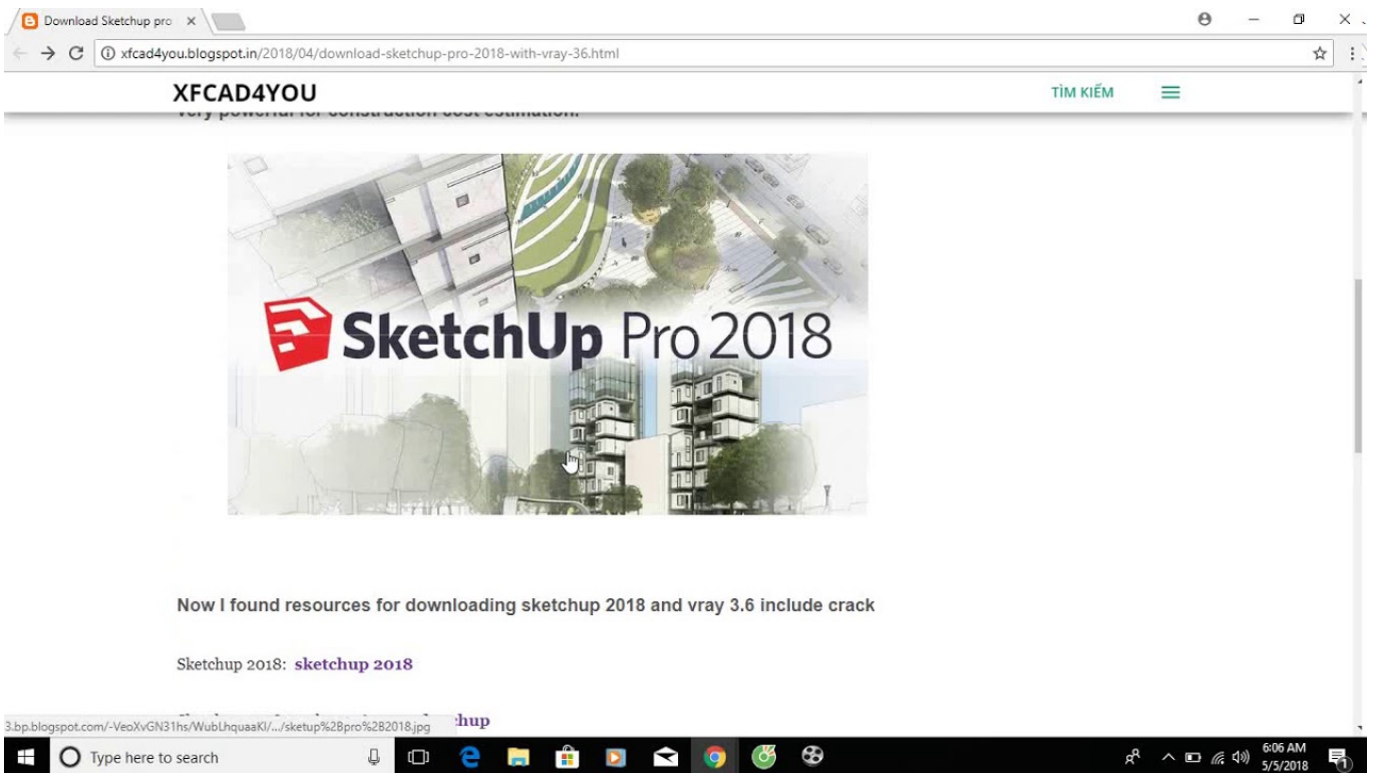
Download Sketchup pro ×

xfcad4you.blogspot.in/2018/04/download-sketchup-pro-2018-with-vray-36.html

XFCAD4YOU

TÌM KIẾM

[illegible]

SketchUp Pro 2018

Now I found resources for downloading sketchup 2018 and vray 3.6 include crack

Sketchup 2018: sketchup 2018

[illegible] hup

3.bp.blogspot.com/-VeoXvGN31hs/WubLhquaaKI/.../sketup%2Bpro%2B2018.jpg

Type here to search

6:06 AM
5/5/2018